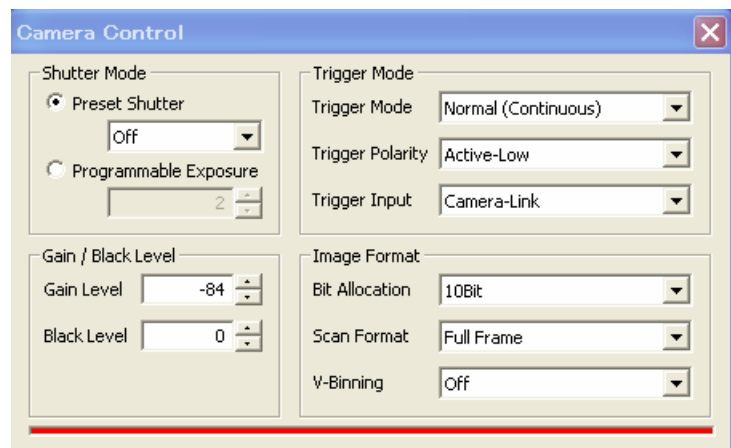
Camera Control

Shutter Mode

Preset Shutter

Off

Programmable Exposure

2

Trigger Mode

Trigger Mode Normal (Continuous)

Trigger Polarity Active-Low

Trigger Input Camera-Link

Gain / Black Level

Gain Level -84

Black Level 0

Image Format

Bit Allocation 10Bit

Scan Format Full Frame

V-Binning Off